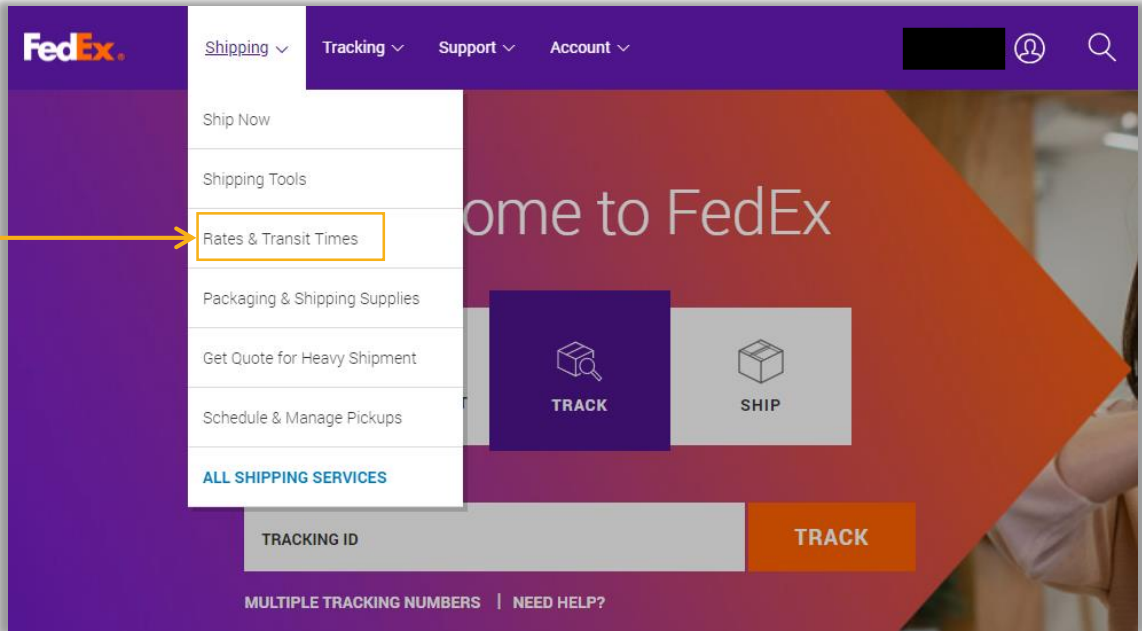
FedEx.

Shipping Tracking Support Account

Ship Now

Shipping Tools

Rates & Transit Times

Packaging & Shipping Supplies

Get Quote for Heavy Shipment

Schedule & Manage Pickups

ALL SHIPPING SERVICES

ome to FedEx

T

TRACK

SHIP

TRACKING ID

TRACK

MULTIPLE TRACKING NUMBERS | NEED HELP?